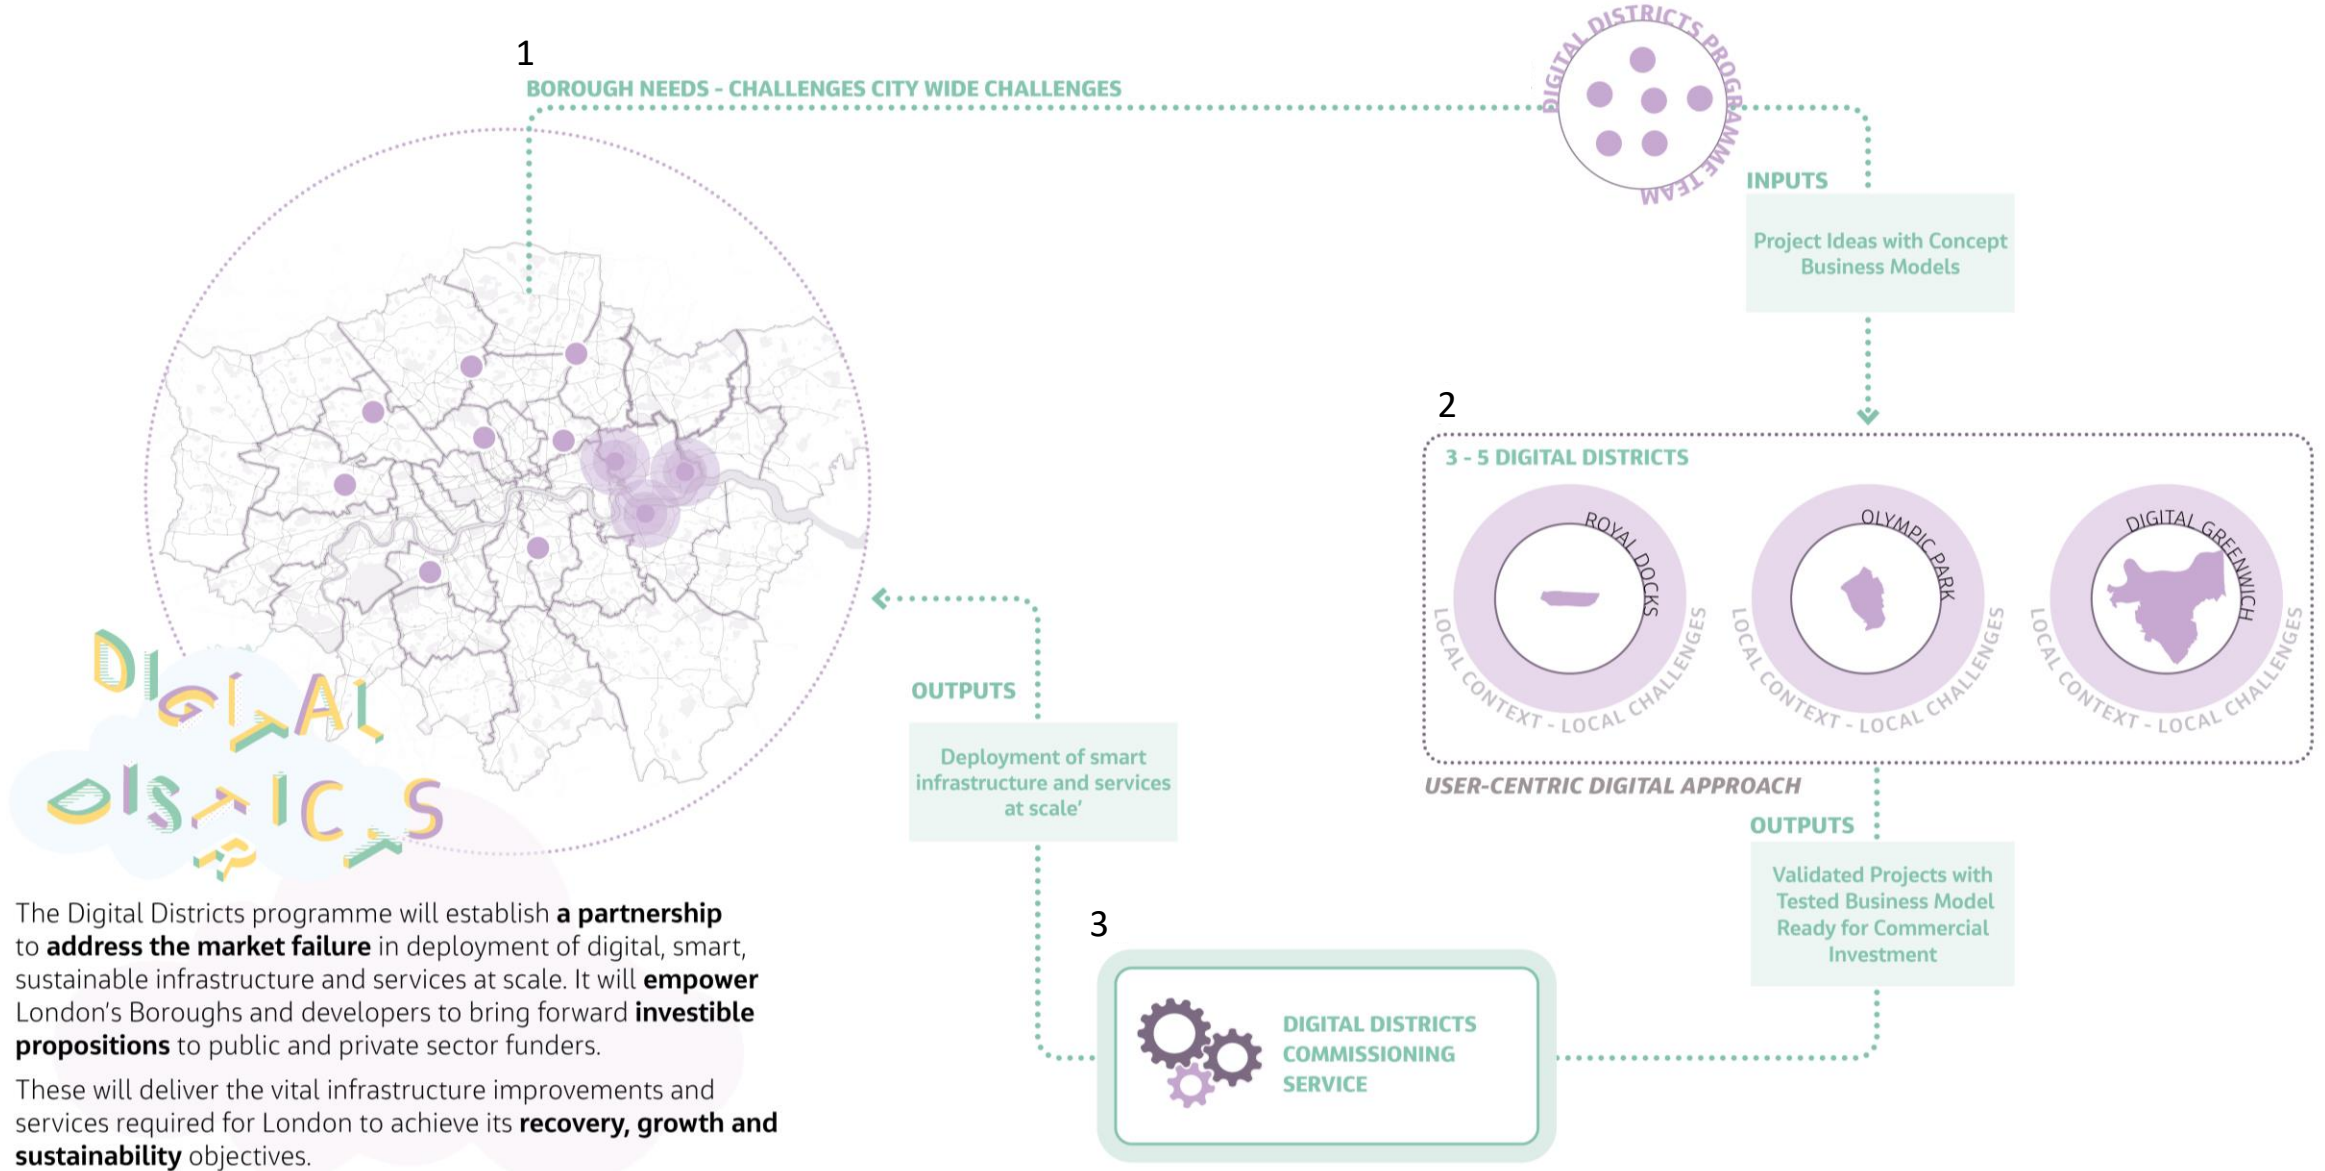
1

BOROUGH NEEDS - CHALLENGES CITY WIDE CHALLENGES

DIGITAL DISTRICTS PROGRAMME TEAM

INPUTS

Project Ideas with Concept Business Models

2

3 - 5 DIGITAL DISTRICTS

ROYAL DOCKS

LOCAL CONTEXT - LOCAL CHALLENGES

OLYMPIC PARK

LOCAL CONTEXT - LOCAL CHALLENGES

DIGITAL GREENWICH

LOCAL CONTEXT - LOCAL CHALLENGES

USER-CENTRIC DIGITAL APPROACH

OUTPUTS

Validated Projects with Tested Business Model Ready for Commercial Investment

OUTPUTS

Deployment of smart infrastructure and services at scale'

3

DIGITAL DISTRICTS COMMISSIONING SERVICE

DIGITAL DISTRICTS

The Digital Districts programme will establish **a partnership** to **address the market failure** in deployment of digital, smart, sustainable infrastructure and services at scale. It will **empower** London's Boroughs and developers to bring forward **investible propositions** to public and private sector funders.

These will deliver the vital infrastructure improvements and services required for London to achieve its **recovery, growth and sustainability** objectives.